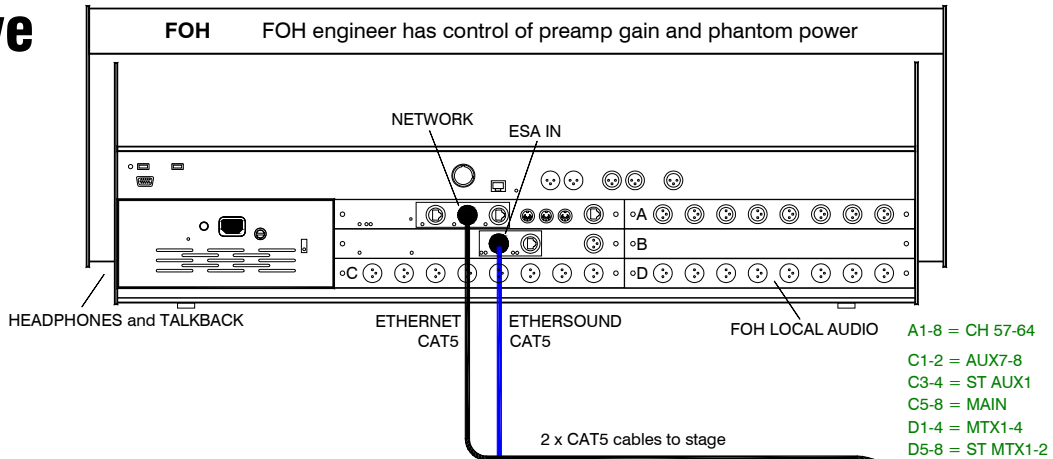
ve

FOH FOH engineer has control of preamp gain and phantom power

NETWORK

ESA IN

A

B

C

D

HEADPHONES and TALKBACK

ETHERNET CAT5

ETHERSOUND CAT5

FOH LOCAL AUDIO

A1-8 = CH 57-64

C1-2 = AUX7-8

C3-4 = ST AUX1

C5-8 = MAIN

D1-4 = MTX1-4

D5-8 = ST MTX1-2

2 x CAT5 cables to stage